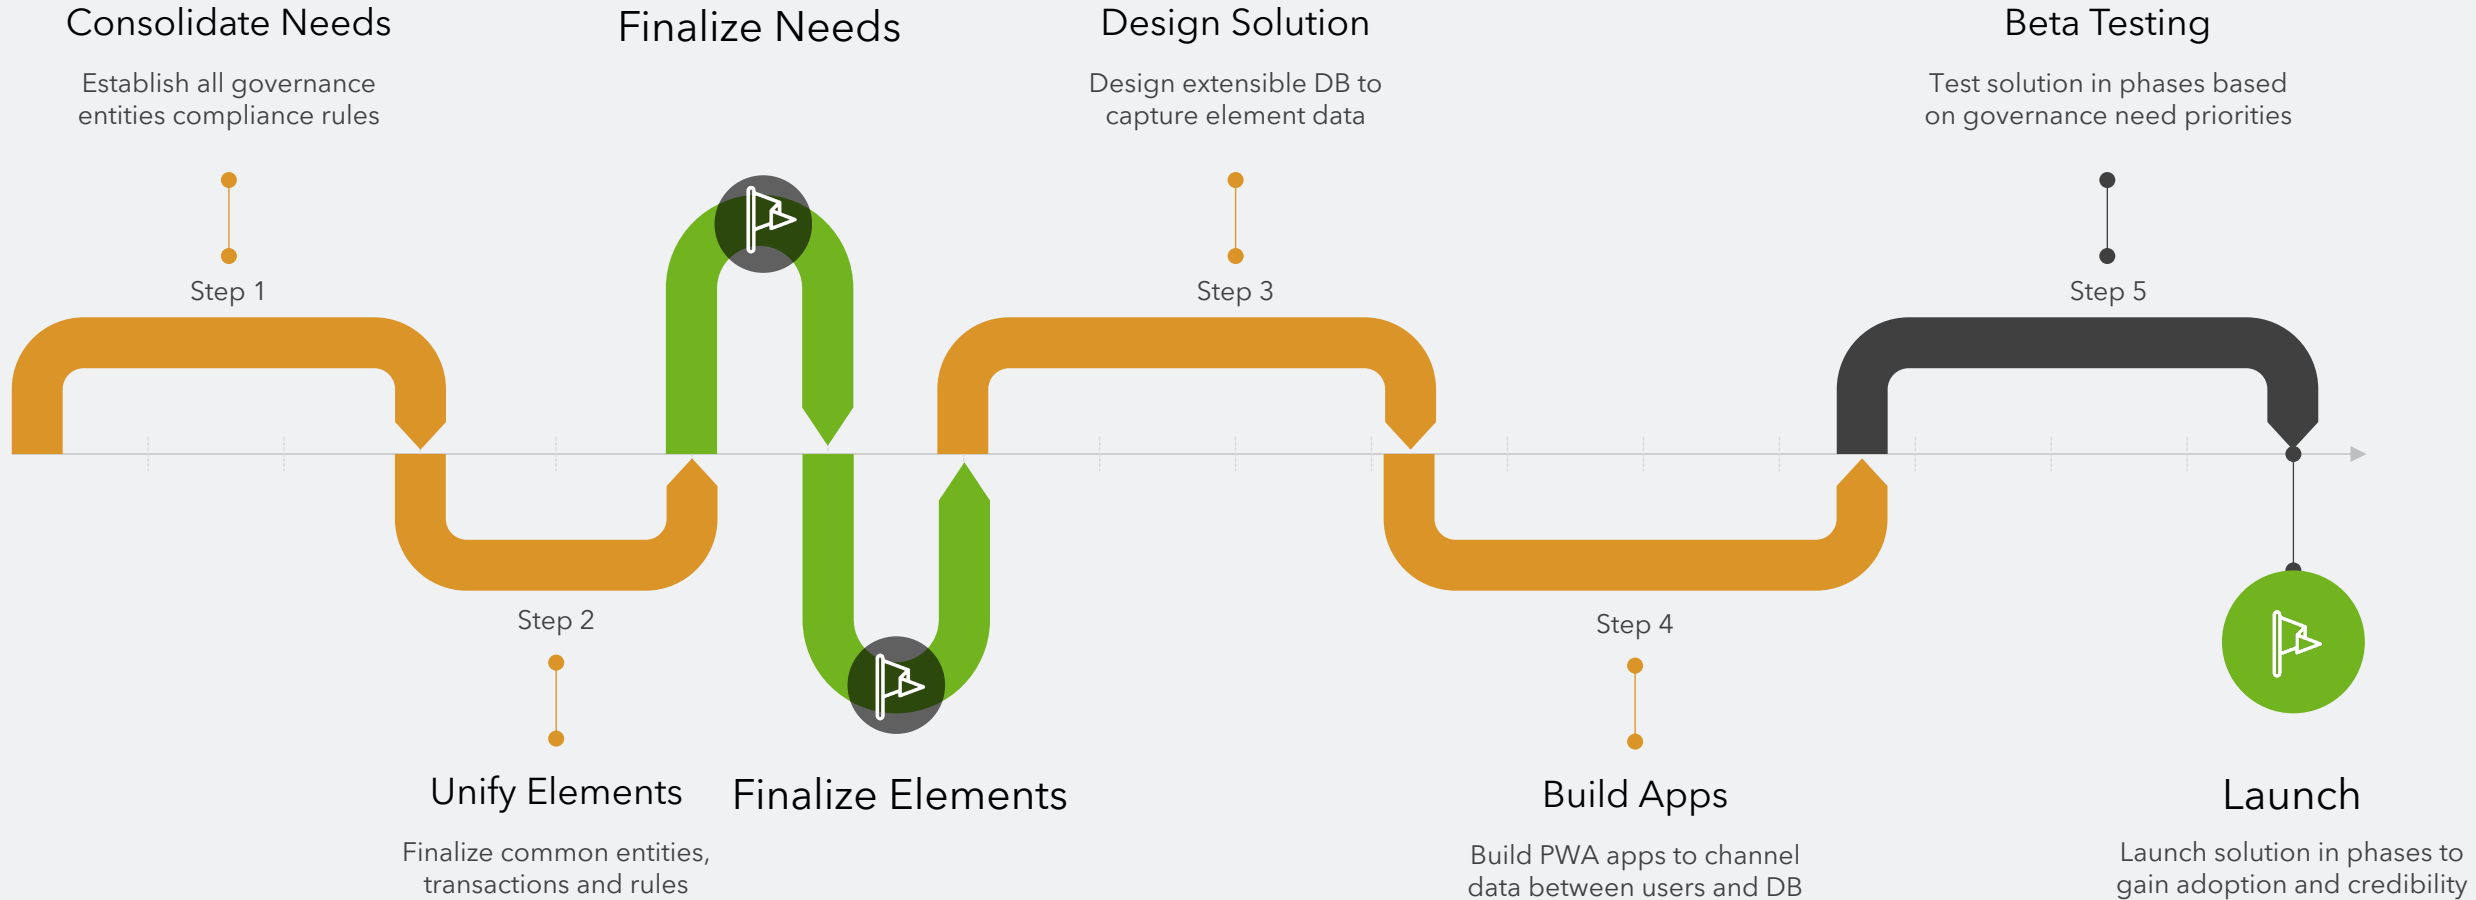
Consolidate Needs

Establish all governance entities compliance rules

Step 1

Finalize Needs

Design Solution

Design extensible DB to capture element data

Step 3

Beta Testing

Test solution in phases based on governance need priorities

Step 5

Step 2

Unify Elements

Finalize common entities, transactions and rules

Finalize Elements

Step 4

Build Apps

Build PWA apps to channel data between users and DB

Launch

Launch solution in phases to gain adoption and credibility